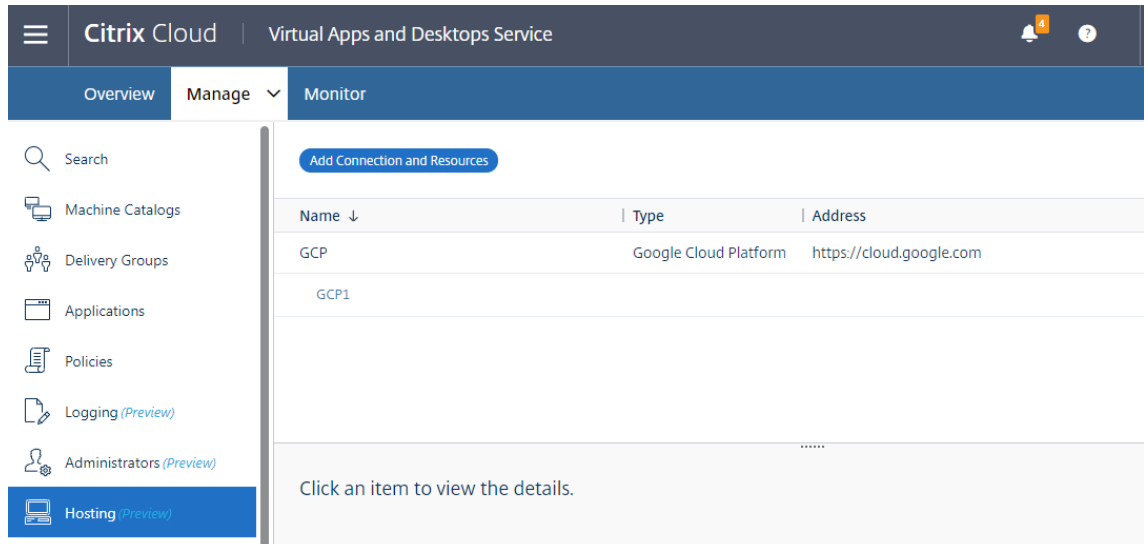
Citrix Cloud | Virtual Apps and Desktops Service

4

?

Overview Manage Monitor

Search

Machine Catalogs

Delivery Groups

Applications

Policies

Logging (Preview)

Administrators (Preview)

Hosting (Preview)

Add Connection and Resources

| Name ↓ | Type | Address |
|---|---|---|
| GCP | Google Cloud Platform | https://cloud.google.com |
| GCP1 | | |

Click an item to view the details.